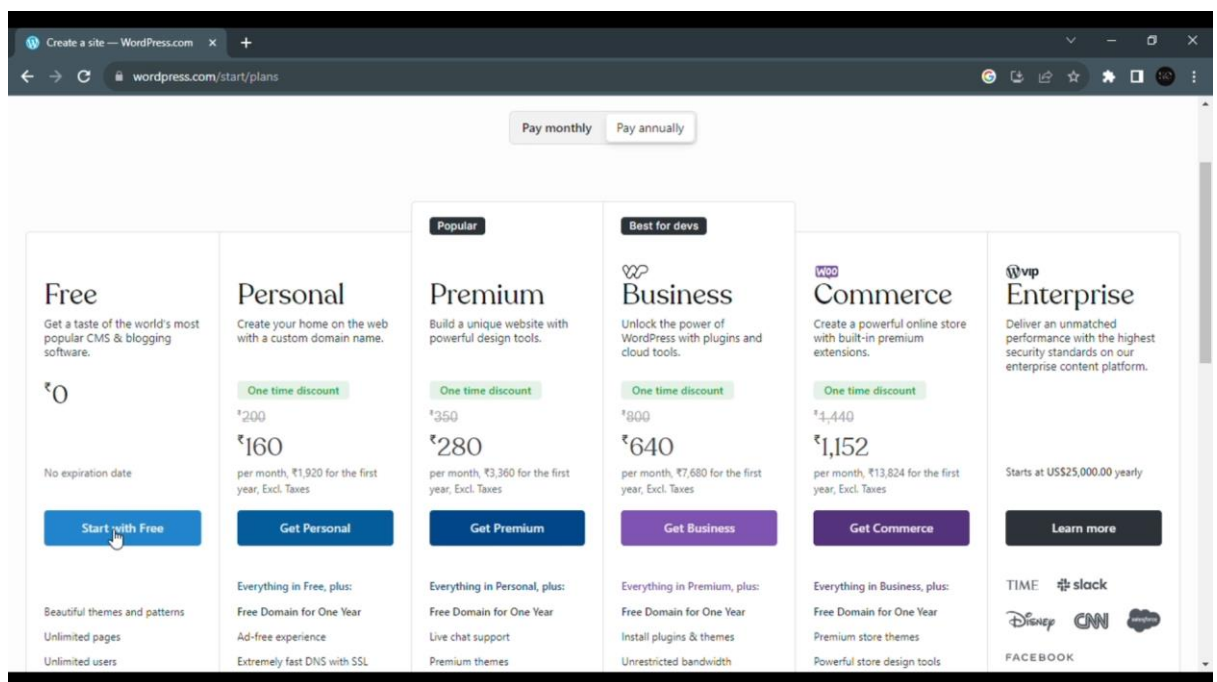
Create a site — WordPress.com ×
+
wordpress.com/start/plans

Pay monthly
Pay annually

Free
Get a taste of the world's most popular CMS & blogging software.
₹0
No expiration date
Start with Free
Beautiful themes and patterns
Unlimited pages
Unlimited users

Personal
Create your home on the web with a custom domain name.
One time discount
₹200
₹160
per month, ₹1,920 for the first year, Excl. Taxes
Get Personal
Everything in Free, plus:
Free Domain for One Year
Ad-free experience
Extremely fast DNS with SSL

Popular
Premium
Build a unique website with powerful design tools.
One time discount
₹350
₹280
per month, ₹3,360 for the first year, Excl. Taxes
Get Premium
Everything in Personal, plus:
Free Domain for One Year
Live chat support
Premium themes

Best for devs
Business
Unlock the power of WordPress with plugins and cloud tools.
One time discount
₹800
₹640
per month, ₹7,680 for the first year, Excl. Taxes
Get Business
Everything in Premium, plus:
Free Domain for One Year
Install plugins & themes
Unrestricted bandwidth

WOO
Commerce
Create a powerful online store with built-in premium extensions.
One time discount
₹1,440
₹1,152
per month, ₹13,824 for the first year, Excl. Taxes
Get Commerce
Everything in Business, plus:
Free Domain for One Year
Premium store themes
Powerful store design tools

vip
Enterprise
Deliver an unmatched performance with the highest security standards on our enterprise content platform.
Starts at US$25,000.00 yearly
Learn more
TIME
slack
Disney
CNN
salesforce
FACEBOOK